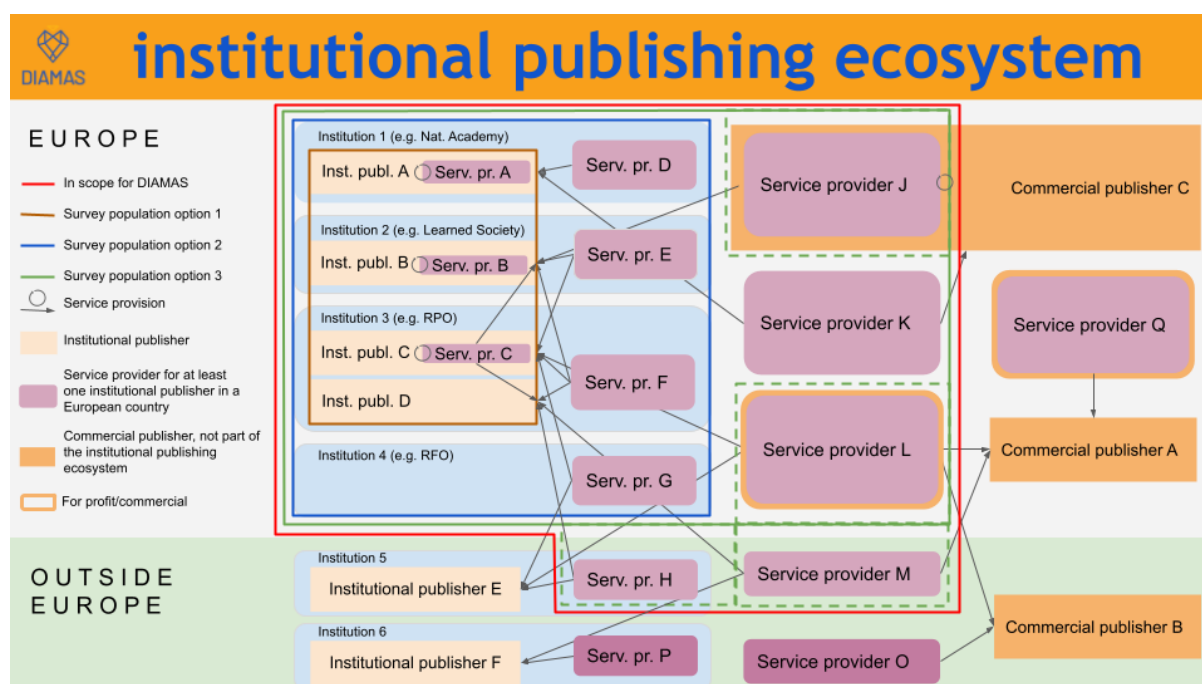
DIAMAS

institutional publishing ecosystem

EUROPE

In scope for DIAMAS
Survey population option 1
Survey population option 2
Survey population option 3
Service provision
Institutional publisher
Service provider for at least one institutional publisher in a European country
Commercial publisher, not part of the institutional publishing ecosystem
For profit/commercial

OUTSIDE EUROPE

Institution 1 (e.g. Nat. Academy)
Inst. publ. A
Serv. pr. A
Serv. pr. D
Institution 2 (e.g. Learned Society)
Inst. publ. B
Serv. pr. B
Serv. pr. E
Institution 3 (e.g. RPO)
Inst. publ. C
Serv. pr. C
Serv. pr. F
Inst. publ. D
Institution 4 (e.g. RFO)
Serv. pr. G
Institution 5
Institutional publisher E
Serv. pr. H
Institution 6
Institutional publisher F
Serv. pr. P

Service provider J
Commercial publisher C
Service provider K
Service provider Q
Service provider L
Commercial publisher A
Service provider M
Commercial publisher B
Service provider O